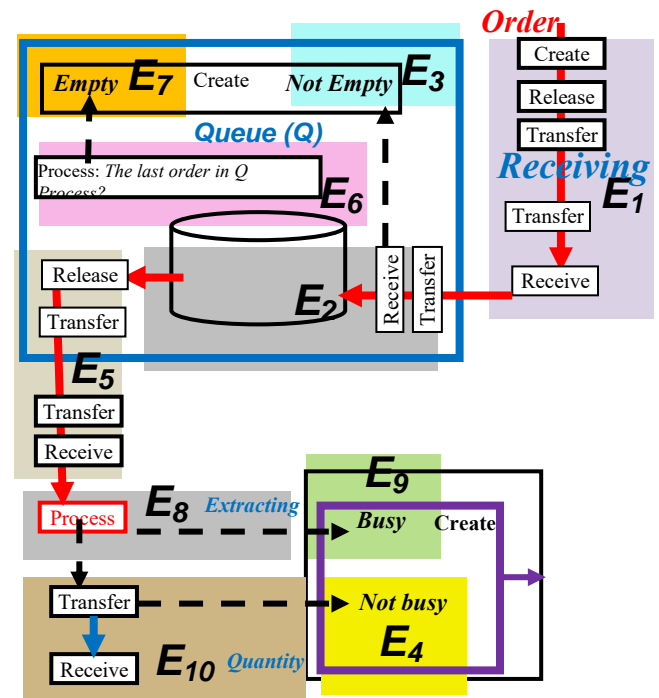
Order

Create

Release

Transfer

Receiving

$E_1$

Transfer

Receive

Empty $E_7$ Create Not Empty $E_3$

Queue (Q)

Process: The last order in Q
Process?

$E_6$

Release

Transfer

Receive

Transfer

$E_2$

$E_5$

Transfer

Receive

Process

$E_8$ Extracting

$E_9$

Busy

Create

Transfer

Not busy

$E_4$

Receive

$E_{10}$ Quantity